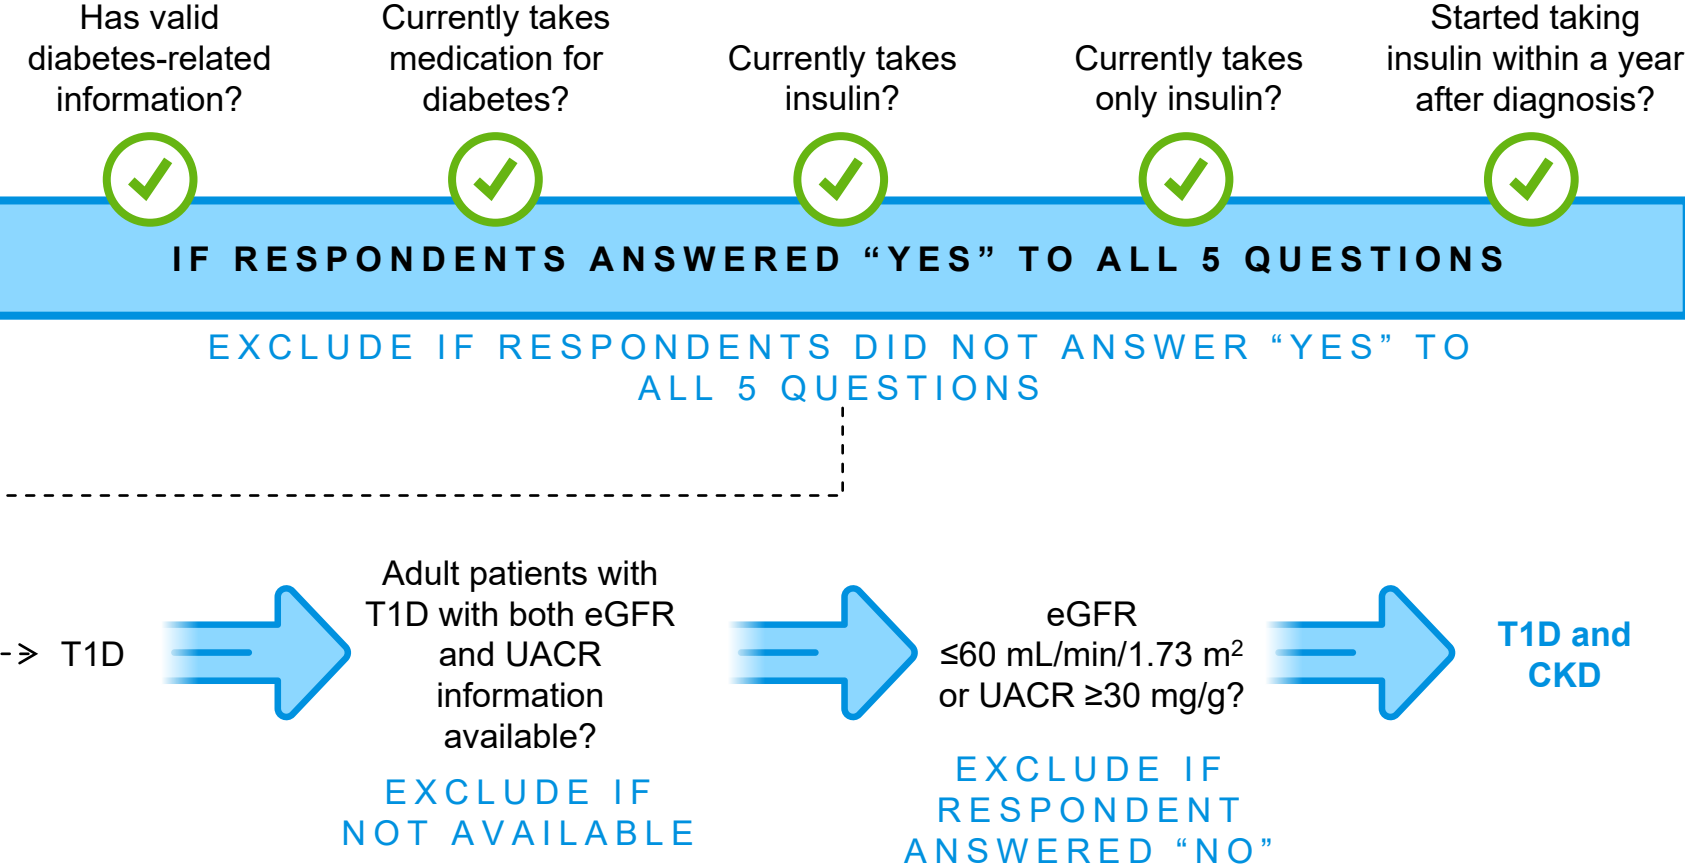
Has valid diabetes-related information?

Currently takes medication for diabetes?

Currently takes insulin?

Currently takes only insulin?

Started taking insulin within a year after diagnosis?

IF RESPONDENTS ANSWERED “YES” TO ALL 5 QUESTIONS

EXCLUDE IF RESPONDENTS DID NOT ANSWER “YES” TO ALL 5 QUESTIONS

-> T1D

Adult patients with T1D with both eGFR and UACR information available?

EXCLUDE IF NOT AVAILABLE

eGFR ≤60 mL/min/1.73 m$^2$ or UACR ≥30 mg/g?

EXCLUDE IF RESPONDENT ANSWERED “NO”

T1D and CKD